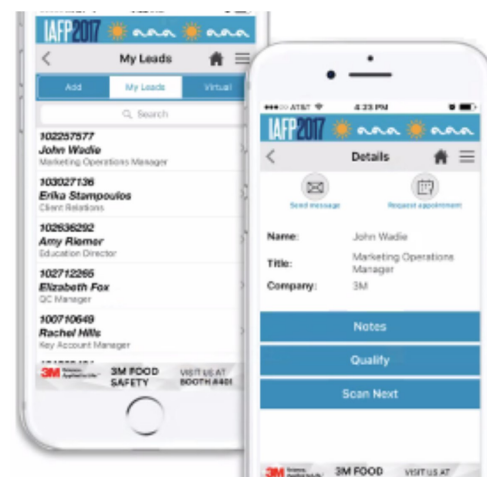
IAFP2017

My Leads

Add
My Leads
Virtual

Search

102257577
John Wadie
Marketing Operations Manager

103027136
Erika Stampoulos
Client Relations

102636292
Amy Riemer
Education Director

102712265
Elizabeth Fox
QC Manager

100710649
Rachel Hills
Key Account Manager

3M
3M FOOD SAFETY
VISIT US AT BOOTH #401

AT&T
4:23 PM

IAFP2017

Details

Send message
Request appointment

Name: John Wadie
Title: Marketing Operations Manager
Company: 3M

Notes
Qualify
Scan Next

3M
3M FOOD
VISIT US AT